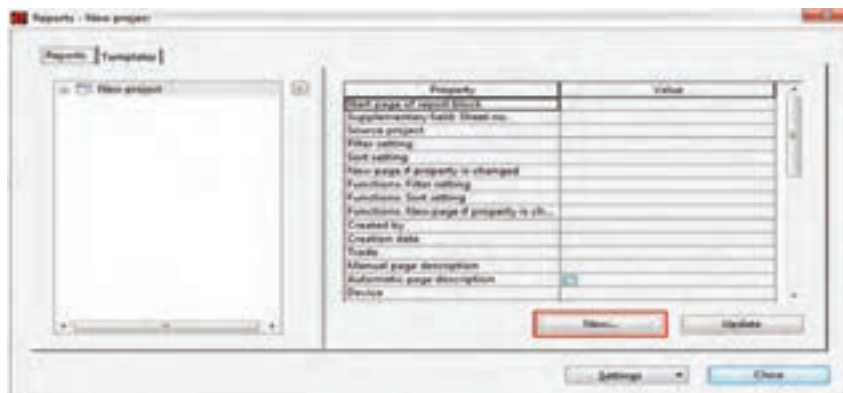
Reports - New project

Reports | Templates

New project

| Property | Value |
|---|---|
| Start page of report block | |
| Supplementary field: Sheet no. | |
| Source project | |
| Filter setting | |
| Sort setting | |
| New page if property is changed | |
| Functions: Filter setting | |
| Functions: Sort setting | |
| Functions: New page if property is ch... | |
| Created by | |
| Creation date | |
| Trade | |
| Manual page description | |
| Automatic page description | |
| Device | |

New...

Update

Settings

Close